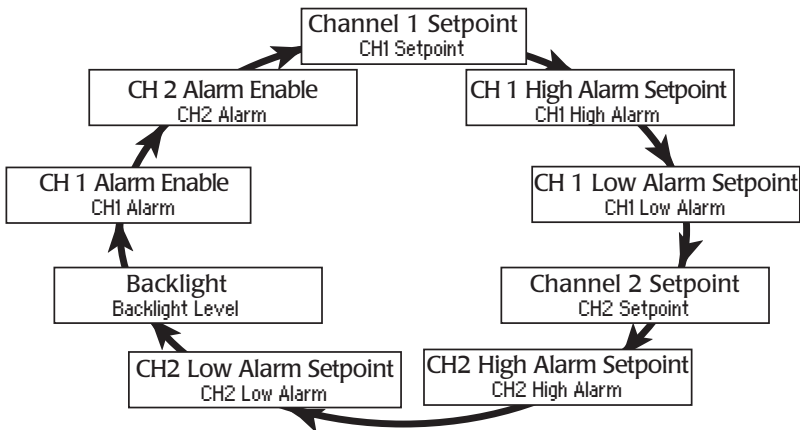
Channel 1 Setpoint
CH1 Setpoint

CH 1 High Alarm Setpoint
CH1 High Alarm

CH 1 Low Alarm Setpoint
CH1 Low Alarm

Channel 2 Setpoint
CH2 Setpoint

CH2 High Alarm Setpoint
CH2 High Alarm

CH2 Low Alarm Setpoint
CH2 Low Alarm

Backlight
Backlight Level

CH 1 Alarm Enable
CH1 Alarm

CH 2 Alarm Enable
CH2 Alarm